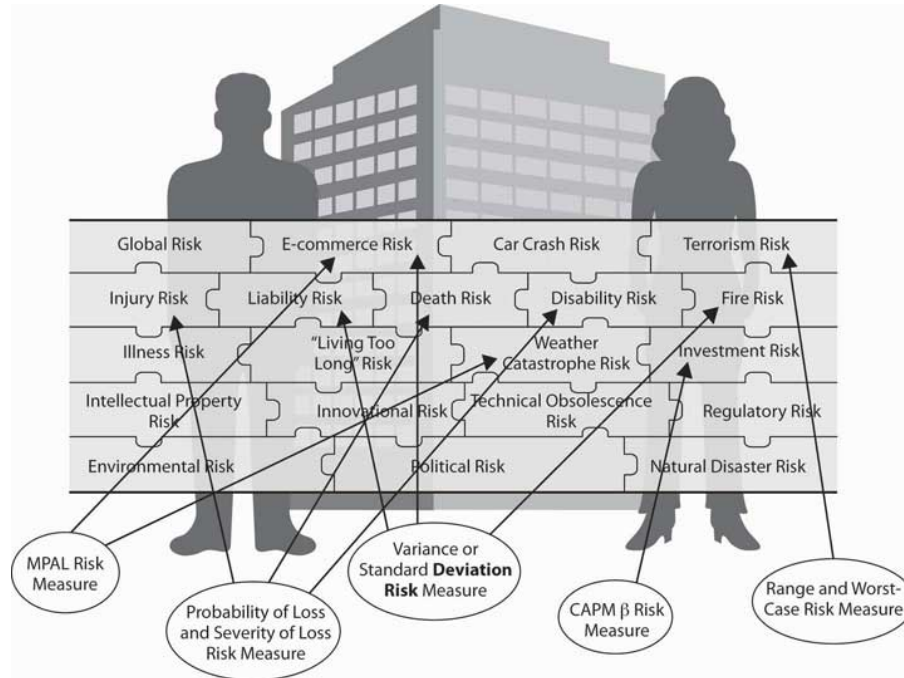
Global Risk
E-commerce Risk
Car Crash Risk
Terrorism Risk
Injury Risk
Liability Risk
Death Risk
Disability Risk
Fire Risk
Illness Risk
"Living Too Long" Risk
Weather Catastrophe Risk
Investment Risk
Intellectual Property Risk
Innovational Risk
Technical Obsolescence Risk
Regulatory Risk
Environmental Risk
Political Risk
Natural Disaster Risk

MPAL Risk Measure
Probability of Loss and Severity of Loss Risk Measure
Variance or Standard **Deviation Risk** Measure
CAPM β Risk Measure
Range and Worst-Case Risk Measure